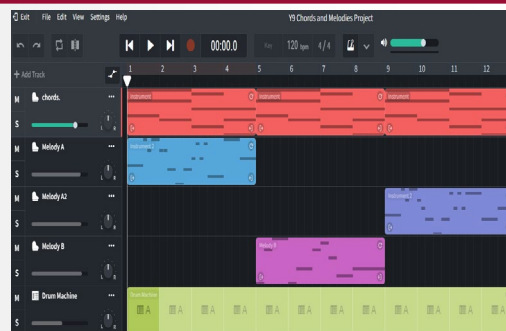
Exit File Edit View Settings Help

Y9 Chords and Melodies Project

00:00.0

Key 120 bpm 4/4

+ Add Track

1 2 3 4 5 6 7 8 9 10 11 12

M chords.

S

Instrument Instrument Instrument

M Melody A

S

Instrument 2

M Melody A2

S

Instrument 2

M Melody B

S

Melody B

M Drum Machine

S

Drum Machine

A A A A A A A A A A A A